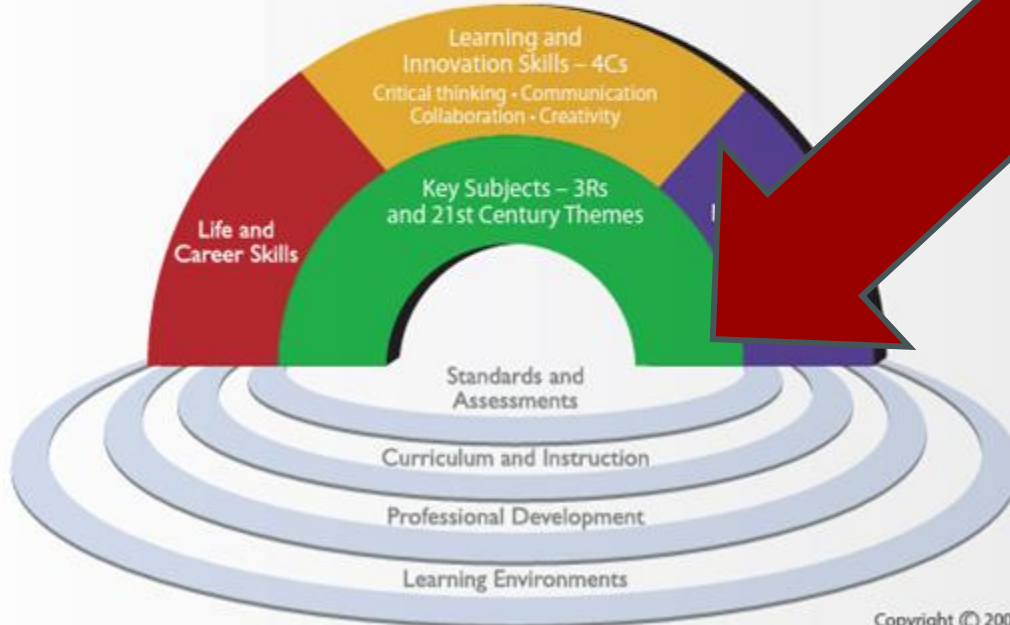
Learning and Innovation Skills – 4Cs
Critical thinking • Communication
Collaboration • Creativity

Life and Career Skills

Key Subjects – 3Rs and 21st Century Themes

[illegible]

Standards and Assessments

Curriculum and Instruction

Professional Development

Learning Environments

Copyright © 200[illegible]